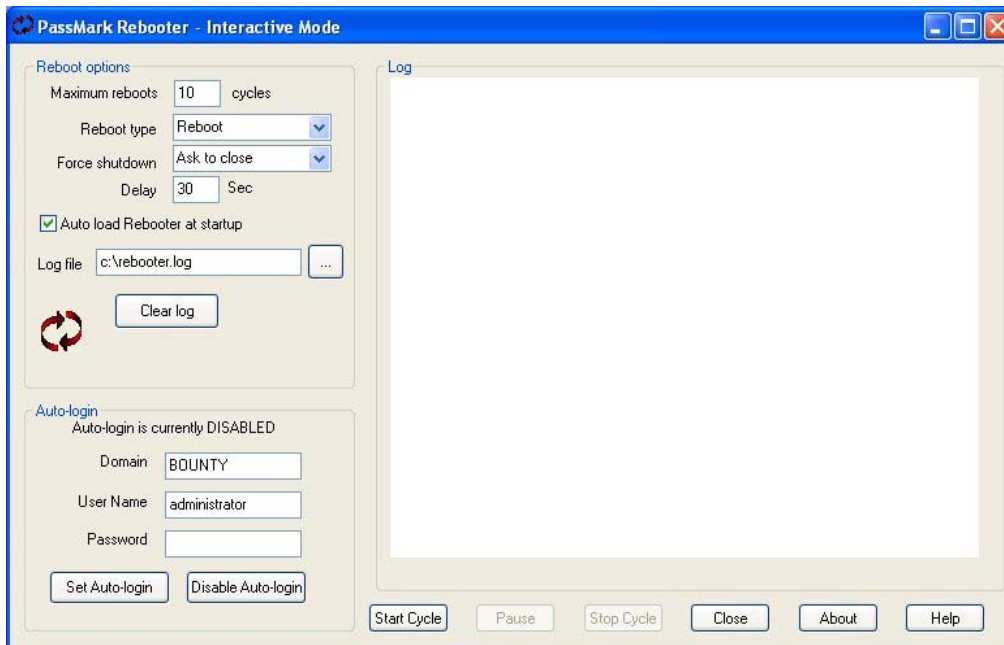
PassMark Rebooter - Interactive Mode

Reboot options

Maximum reboots 10 cycles

Reboot type Reboot

Force shutdown Ask to close

Delay 30 Sec

Auto load Rebooter at startup

Log file c:\rebooter.log ...

Clear log

Auto-login

Auto-login is currently DISABLED

Domain BOUNTY

User Name administrator

Password

Set Auto-login Disable Auto-login

Log

Start Cycle Pause Stop Cycle Close About Help